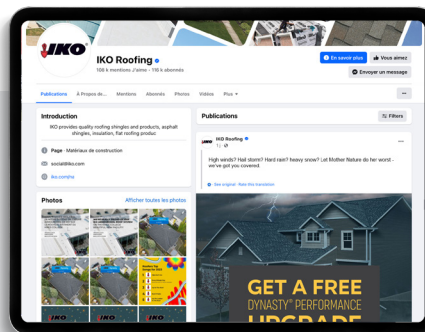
IKO

IKO Roofing
108 k mentions J'aime · 116 k abonnés

En savoir plus
Vous aimez
Envoyer un message

Publications
À Propos de...
Mentions
Abonnés
Photos
Vidéos
Plus

...

Introduction

IKO provides quality roofing shingles and products, asphalt shingles, insulation, flat roofing produc

Page · Matériaux de construction

social@iko.com

iko.com/na

Photos
Afficher toutes les photos

Publications
Filtres

IKO Roofing
1 j

High winds? Hail storm? Hard rain? heavy snow? Let Mother Nature do her worst - we've got you covered.

See original · Rate this translation

GET A FREE
DYNASTY® PERFORMANCE
UPGRADE